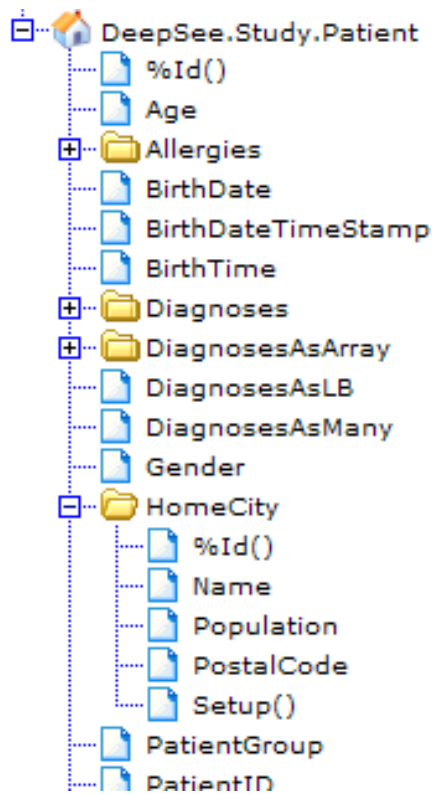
DeepSee.Study.Patient
%Id()
Age
Allergies
BirthDate
BirthDateTimeStamp
BirthTime
Diagnoses
DiagnosesAsArray
DiagnosesAsLB
DiagnosesAsMany
Gender
HomeCity
%Id()
Name
Population
PostalCode
Setup()
PatientGroup
PatientID